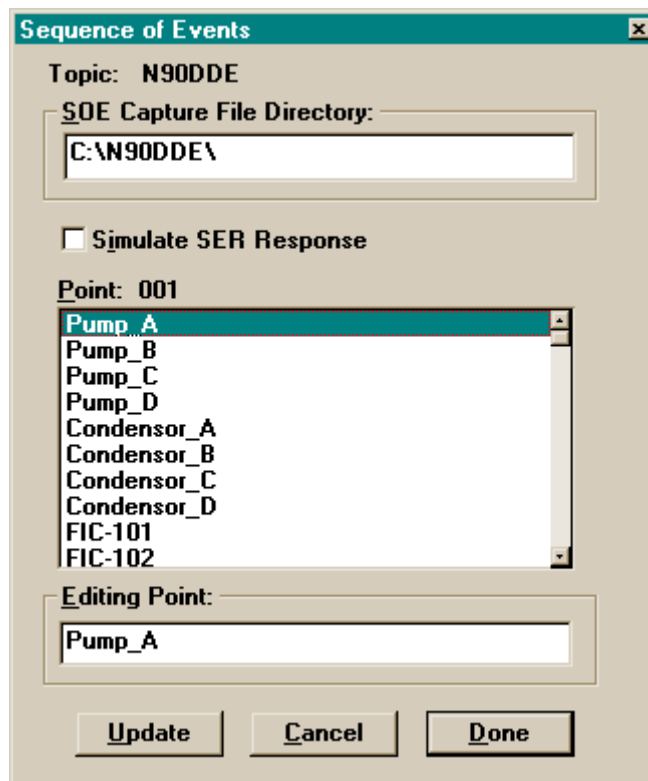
Sequence of Events

Topic: N90DDE

SOE Capture File Directory:

C:\N90DDE\

Simulate SER Response

Point: 001

Pump_A
Pump_B
Pump_C
Pump_D
Condensor_A
Condensor_B
Condensor_C
Condensor_D
FIC-101
FIC-102

Editing Point:

Pump_A

Update
Cancel
Done